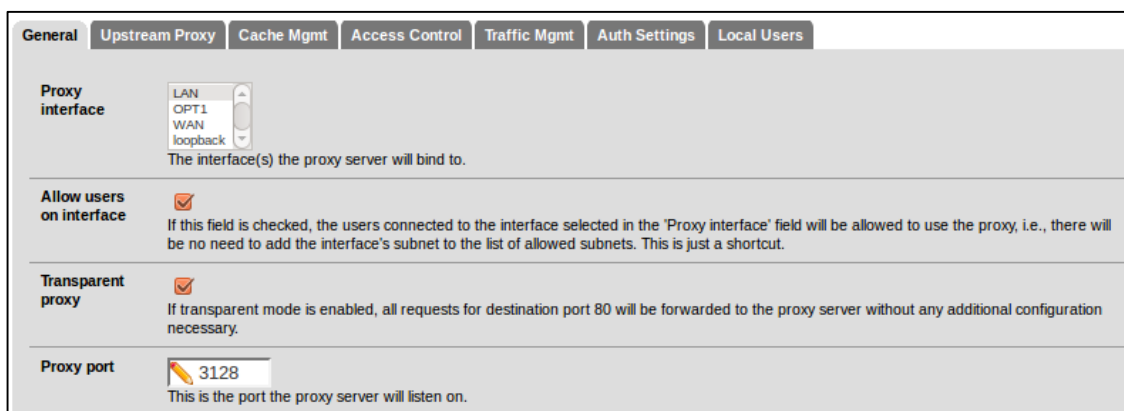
General | Upstream Proxy | Cache Mgmt | Access Control | Traffic Mgmt | Auth Settings | Local Users

Proxy interface

LAN
OPT1
WAN
loopback

The interface(s) the proxy server will bind to.

Allow users on interface

If this field is checked, the users connected to the interface selected in the 'Proxy interface' field will be allowed to use the proxy, i.e., there will be no need to add the interface's subnet to the list of allowed subnets. This is just a shortcut.

Transparent proxy

If transparent mode is enabled, all requests for destination port 80 will be forwarded to the proxy server without any additional configuration necessary.

Proxy port

3128

This is the port the proxy server will listen on.